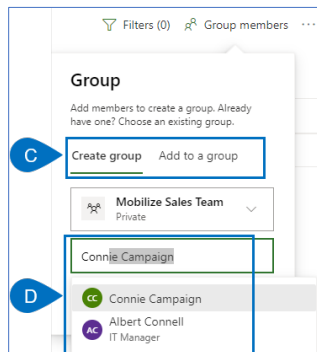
Filters (0) Group members ···

Group

Add members to create a group. Already have one? Choose an existing group.

C

Create group Add to a group

Mobilize Sales Team
Private

Connie Campaign

D

CC Connie Campaign

AC Albert Connell
IT Manager